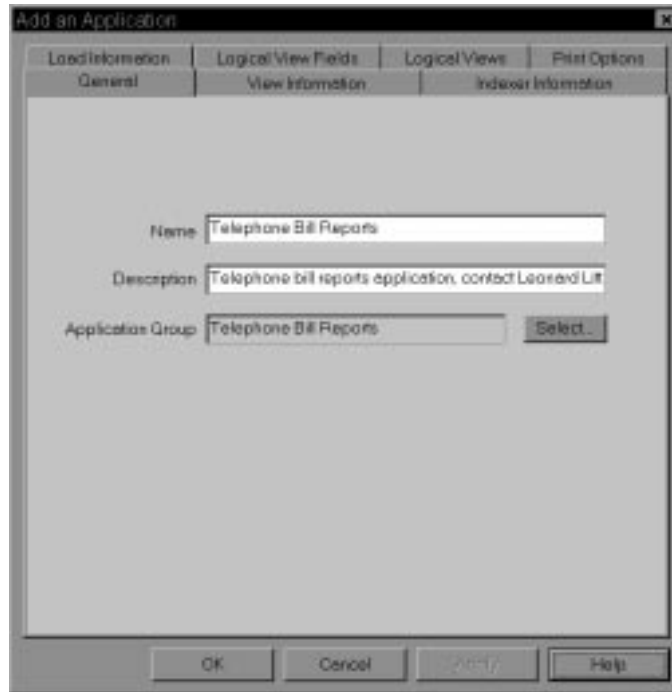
Add an Application

Load Information
Logical View Fields
Logical Views
Print Options
General
View Information
Indexer Information

Name Telephone Bill Reports

Description Telephone bill reports application, contact Leonard Litt

Application Group Telephone Bill Reports

Select...

OK
Cancel
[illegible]
Help